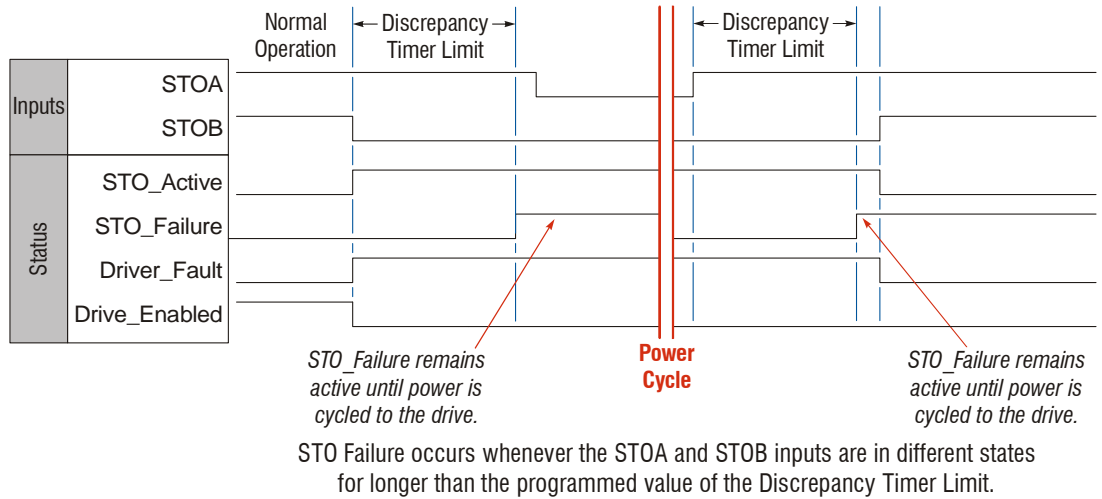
Normal Operation

Discrepancy Timer Limit

Discrepancy Timer Limit

Inputs

STOA

STOB

Status

STO_Active

STO_Failure

Driver_Fault

Drive_Enabled

STO_Failure remains active until power is cycled to the drive.

Power Cycle

STO_Failure remains active until power is cycled to the drive.

STO Failure occurs whenever the STOA and STOB inputs are in different states for longer than the programmed value of the Discrepancy Timer Limit.